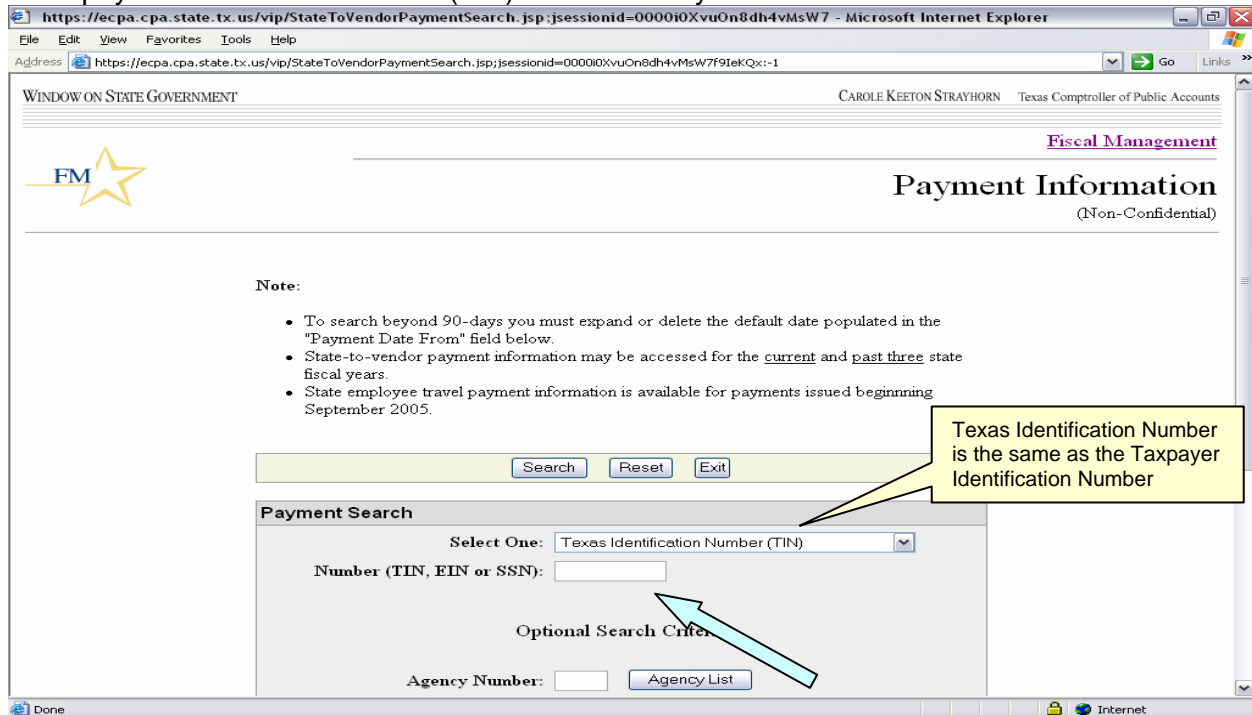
https://ecpa.cpa.state.tx.us/vip/StateToVendorPaymentSearch.jsp;jsessionid=0000i0XvuOn8dh4vMsW7 - Microsoft Internet Explorer

File Edit View Favorites Tools Help

Address https://ecpa.cpa.state.tx.us/vip/StateToVendorPaymentSearch.jsp;jsessionid=0000i0XvuOn8dh4vMsW7f9IeKQx:-1 Go Links

WINDOW ON STATE GOVERNMENT

CAROLE KEETON STRAYHORN Texas Comptroller of Public Accounts

Fiscal Management

FM

Payment Information

(Non-Confidential)

Note:

- To search beyond 90-days you must expand or delete the default date populated in the "Payment Date From" field below.
- State-to-vendor payment information may be accessed for the current and past three state fiscal years.
- State employee travel payment information is available for payments issued beginnning September 2005.

Texas Identification Number is the same as the Taxpayer Identification Number

Search Reset Exit

Payment Search

Select One: Texas Identification Number (TIN)

Number (TIN, EIN or SSN):

Optional Search Crite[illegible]

Agency Number: Agency List

Done Internet